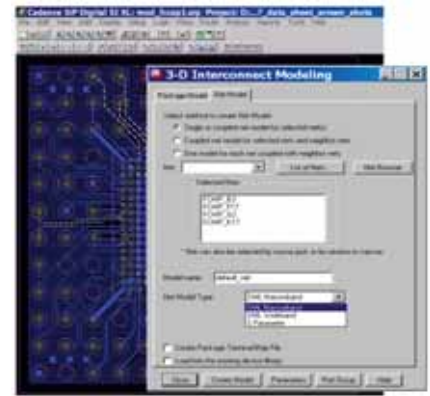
Cadence SiP Digital SI XL: mod_Susp1.sip Project: D:...7_data_sheet_screen_shots

File Edit View Add Display Setup Logic Place Route Analyze Manufacture Tools Help

3-D Interconnect Modeling

Package Model | Net Model

Select method to create Net Model:

Single or coupled net model for selected net(s)

Coupled net model for selected nets and neighbor nets

Grow model for each net coupled with neighbor nets

Net: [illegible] List of Nets... Net Browser

Selected Nets:

VCINP_BI1
VCINP_BI2
VCINP_BI3
VCINP_BI4

* Net can also be selected by mouse pick in the window to canvas

Model name: default_net

Net Model Type: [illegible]

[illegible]
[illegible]
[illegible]

Create Package Trace Bridge File

Load into the existing device library

Close | Create Model | Parameters | Port Setup | Help